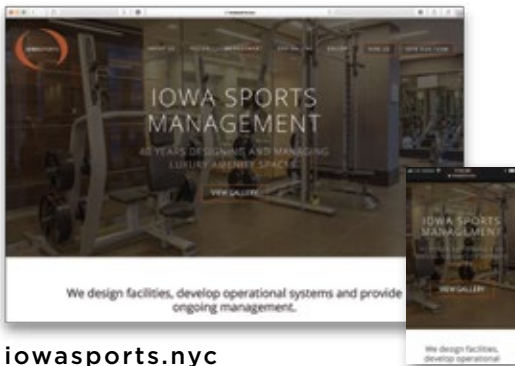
IOWA SPORTS MANAGEMENT

40 YEARS DESIGNING AND MANAGING LUXURY AMENITY SPACES

VIEW GALLERY

We design facilities, develop operational systems and provide ongoing management.

IOWA SPORTS MANAGEMENT

VIEW GALLERY

We design facilities, develop operational

iowasports.nyc